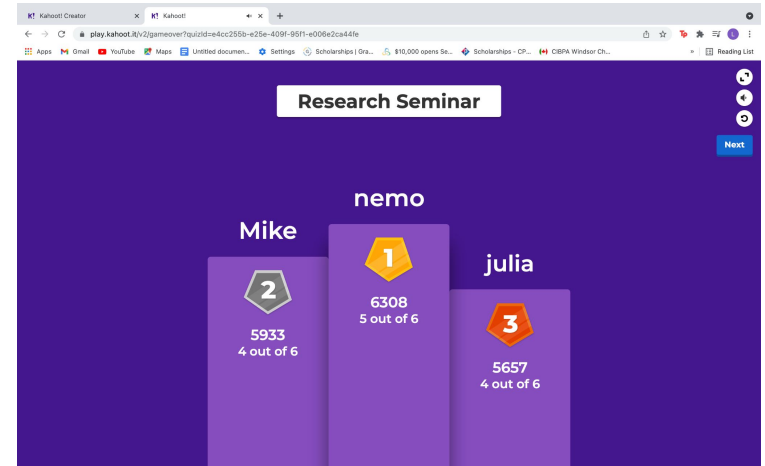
K! Kahoot! Creator ×
K! Kahoot! ×
+

play.kahoot.it/v2/gameover?quizId=e4cc255b-e25e-409f-95f1-e006e2ca44fe

Apps Gmail YouTube Maps Untitled documen... Settings Scholarships | Gra... $10,000 opens Se... Scholarships - CP... CIBPA Windsor Ch... » Reading List

Research Seminar

Next

nemo
1
6308
5 out of 6

Mike
2
5933
4 out of 6

julia
3
5657
4 out of 6